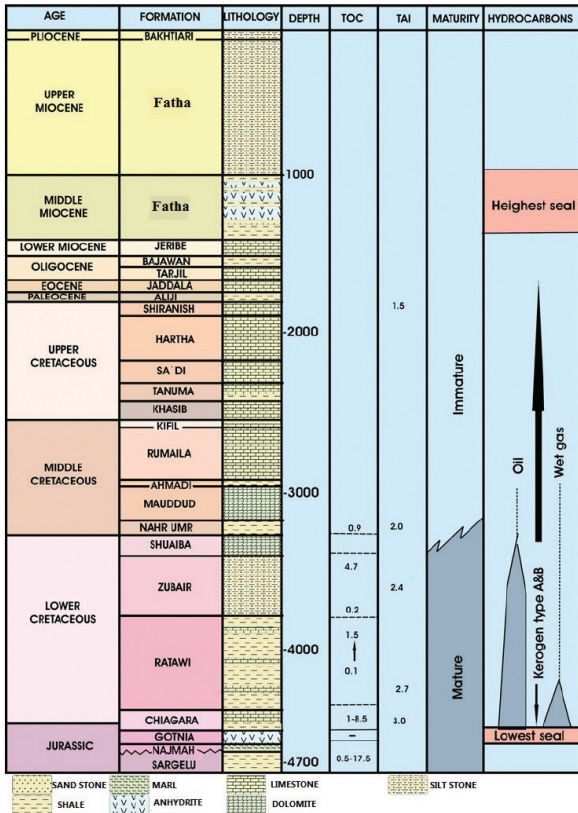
| AGE | FORMATION | LITHOLOGY | DEPTH | TOC | TAI | MATURITY | HYDROCARBONS |
|---|---|---|---|---|---|---|---|
| PLIOCENE | BAKHTIARI | | | | | | |
| UPPER MIOCENE | Fatha | | 1000 | | | | |
| MIDDLE MIOCENE | Fatha | | | | | | Heighest seal |
| LOWER MIOCENE | JERIBE | | | | | | |
| OLIGOCENE | BAJAWAN | | | | | | |
| | TARJIL | | | | | | |
| EOCENE | JADDALA | | | | | | |
| PALEOCENE | ALIJI | | | | | | |
| UPPER CRETACEOUS | SHIRANISH | | | | 1.5 | | |
| | HARTHA | | 2000 | | | | |
| | SA`DI | | | | | | |
| | TANUMA | | | | | | |
| | KHASIB | | | | | Immature | |
| MIDDLE CRETACEOUS | KIFIL | | | | | | |
| | RUMAILA | | | | | | Oil |
| | AHMADI | | | | | | Wet gas |
| | MAUDDUD | | 3000 | | | | |
| | NAHR UMR | | | 0.9 | 2.0 | | |
| LOWER CRETACEOUS | SHUAIBA | | | 4.7 | | | |
| | ZUBAIR | | | 0.2 | 2.4 | | |
| | RATAWI | | 4000 | 1.5 | | Mature | Kerogen type A&B |
| | | | | 0.1 | 2.7 | | |
| | CHIAGARA | | | 1-8.5 | 3.0 | | |
| JURASSIC | GOTNIA | | | – | | | Lowest seal |
| | NAJMAH | | | | | | |
| | SARGELU | | 4700 | 0.5-17.5 | | | |

SAND STONE
SHALE
MARL
ANHYDRITE
LIMESTONE
DOLOMITE
SILT STONE